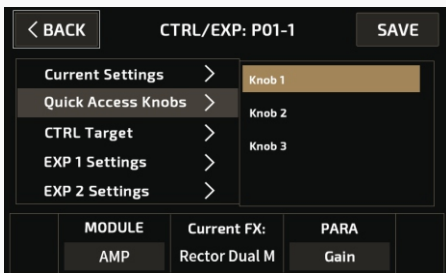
< BACK
CTRL/EXP: P01-1
SAVE

Current Settings >
Quick Access Knobs >
CTRL Target >
EXP 1 Settings >
EXP 2 Settings >

Knob 1
Knob 2
Knob 3

| MODULE | Current FX: | PARA |
|---|---|---|
| AMP | Rector Dual M | Gain |